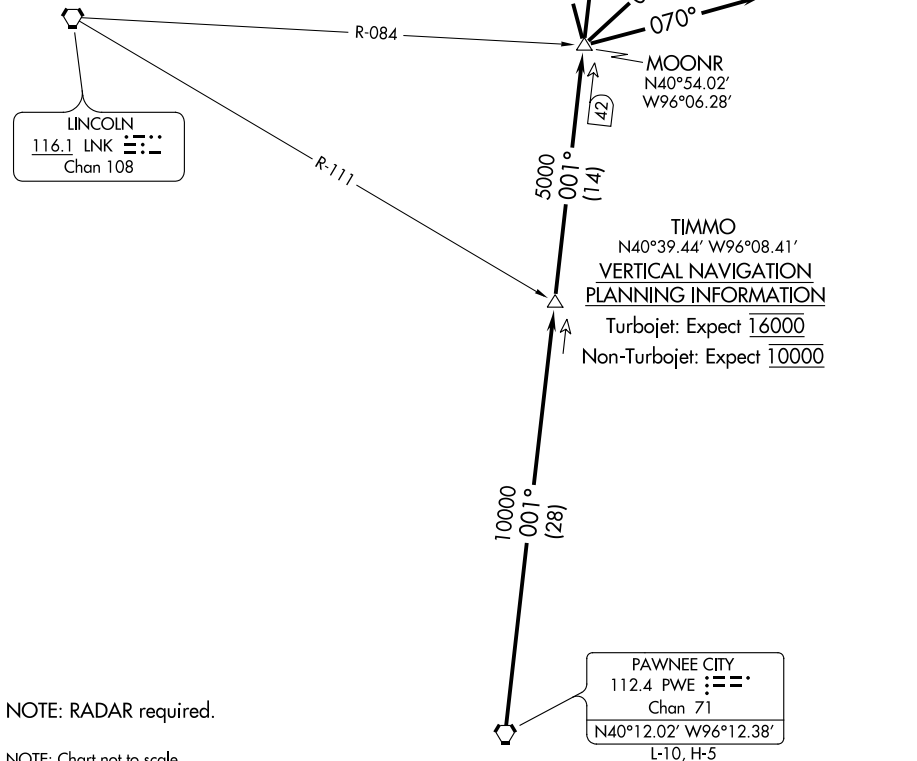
070°
R-084
MOONR
N40°54.02′
W96°06.28′
42
LINCOLN
116.1 LNK
Chan 108
R-111
5000
001°
(14)
TIMMO
N40°39.44′ W96°08.41′
VERTICAL NAVIGATION
PLANNING INFORMATION
Turbojet: Expect $\overline{16000}$
Non-Turbojet: Expect $\overline{10000}$
10000
001°
(28)
PAWNEE CITY
112.4 PWE
Chan 71
N40°12.02′ W96°12.38′
L-10, H-5
NOTE: RADAR required.
NOTE: Chart not to scale.